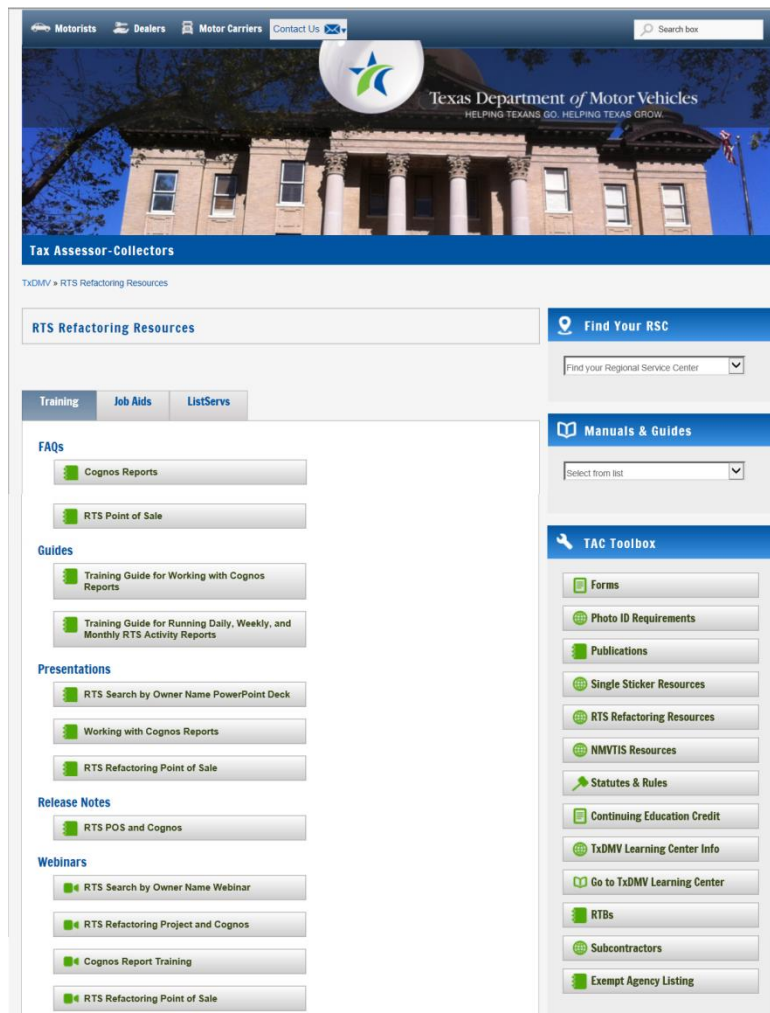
Motorists Dealers Motor Carriers Contact Us

Search box

Texas Department of Motor Vehicles
HELPING TEXANS GO. HELPING TEXAS GROW.

Tax Assessor-Collectors

TxDMV » RTS Refactoring Resources

RTS Refactoring Resources

Training | Job Aids | ListServs

FAQs

Cognos Reports

RTS Point of Sale

Guides

Training Guide for Working with Cognos Reports

Training Guide for Running Daily, Weekly, and Monthly RTS Activity Reports

Presentations

RTS Search by Owner Name PowerPoint Deck

Working with Cognos Reports

RTS Refactoring Point of Sale

Release Notes

RTS POS and Cognos

Webinars

RTS Search by Owner Name Webinar

RTS Refactoring Project and Cognos

Cognos Report Training

RTS Refactoring Point of Sale

Find Your RSC

Find your Regional Service Center

Manuals & Guides

Select from list

TAC Toolbox

Forms

Photo ID Requirements

Publications

Single Sticker Resources

RTS Refactoring Resources

NMVTIS Resources

Statutes & Rules

Continuing Education Credit

TxDMV Learning Center Info

Go to TxDMV Learning Center

RTBs

Subcontractors

Exempt Agency Listing